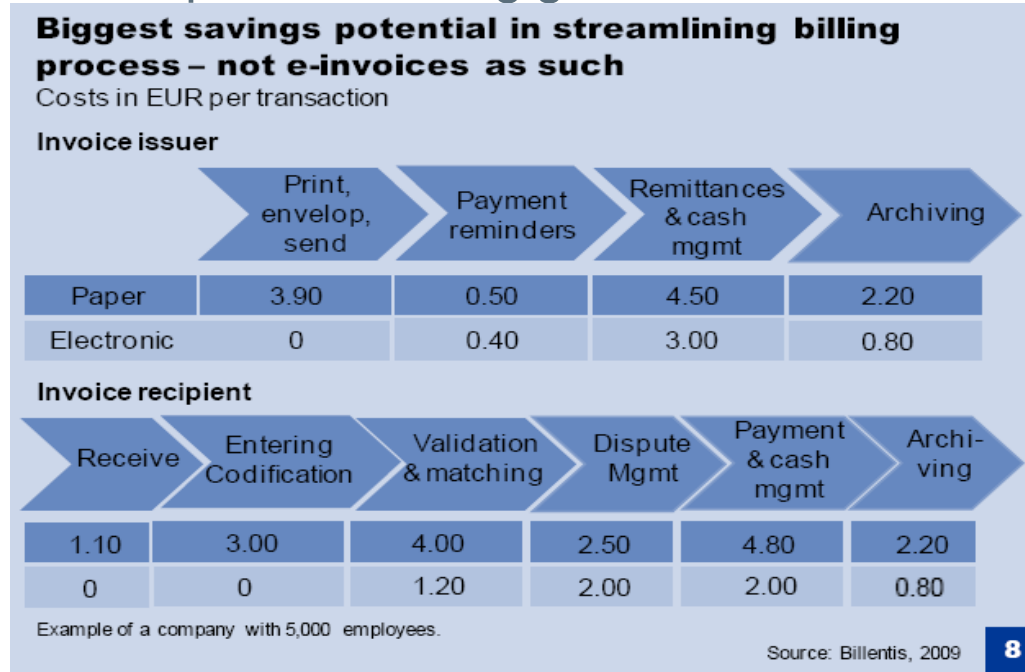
Biggest savings potential in streamlining billing process – not e-invoices as such
Costs in EUR per transaction

Invoice issuer

| | Print, envelop, send | Payment reminders | Remittances & cash mgmt | Archiving |
|---|---|---|---|---|
| Paper | 3.90 | 0.50 | 4.50 | 2.20 |
| Electronic | 0 | 0.40 | 3.00 | 0.80 |

Invoice recipient

| Receive | Entering Codification | Validation & matching | Dispute Mgmt | Payment & cash mgmt | Archiving |
|---|---|---|---|---|---|
| 1.10 | 3.00 | 4.00 | 2.50 | 4.80 | 2.20 |
| 0 | 0 | 1.20 | 2.00 | 2.00 | 0.80 |

Example of a company with 5,000 employees.

Source: Billentis, 2009

8